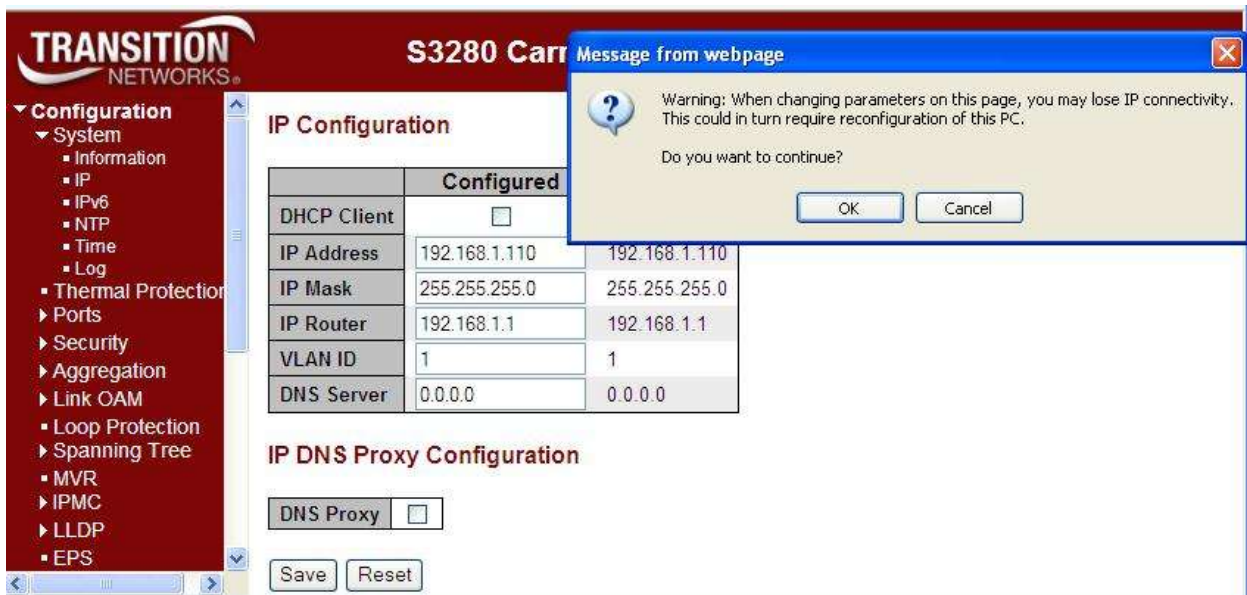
TRANSITION NETWORKS.

S3280 Carr

Message from webpage

Warning: When changing parameters on this page, you may lose IP connectivity. This could in turn require reconfiguration of this PC.

Do you want to continue?

OK Cancel

Configuration
System
Information
IP
IPv6
NTP
Time
Log
Thermal Protectior
Ports
Security
Aggregation
Link OAM
Loop Protection
Spanning Tree
MVR
IPMC
LLDP
EPS

IP Configuration

| | Configured | |
|---|---|---|
| DHCP Client | | |
| IP Address | 192.168.1.110 | 192.168.1.110 |
| IP Mask | 255.255.255.0 | 255.255.255.0 |
| IP Router | 192.168.1.1 | 192.168.1.1 |
| VLAN ID | 1 | 1 |
| DNS Server | 0.0.0.0 | 0.0.0.0 |

IP DNS Proxy Configuration

DNS Proxy

Save Reset